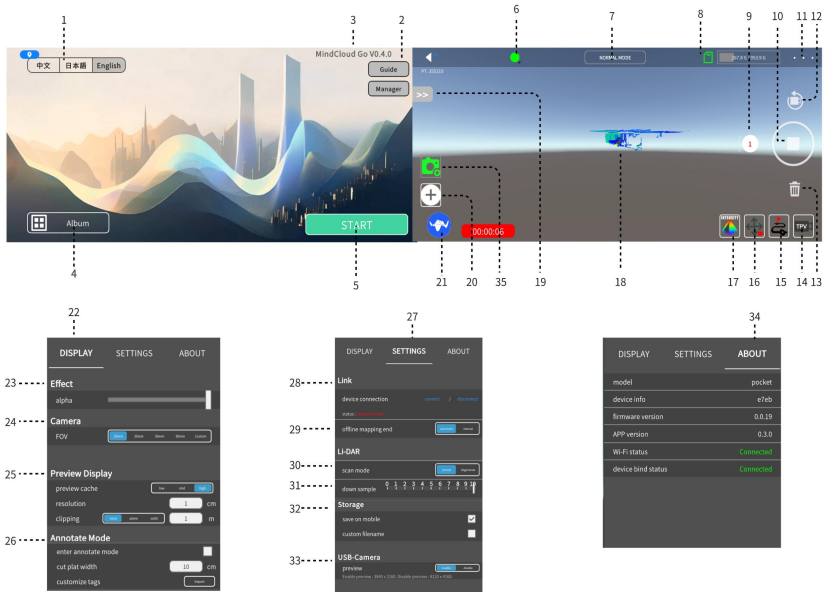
1 2 3

中文 日本語 English

MindCloud Go V0.4.0

Guide

Manager

Album

START

4 5

6 7 8 9 10 11 12

NORMAL MODE

>>

00:00:06

1

TPV

21 20 35 19 18 17 16 15 14 13

22

DISPLAY SETTINGS ABOUT

23 Effect

alpha

24 Camera

FOV

25 Preview Display

preview cache

resolution 1 cm

clipping 1 m

26 Annotate Mode

enter annotate mode

cut plat width 10 cm

customize tags

27

DISPLAY SETTINGS ABOUT

28 Link

device connection

29 offline mapping end

Li-DAR

30 scan mode

31 down sample 0 1 2 3 4 5 6 7 8 9 10

32 Storage

save on mobile

custom filename

33 USB-Camera

preview

34

DISPLAY SETTINGS ABOUT

| | |
|---|---|
| model | pocket |
| device info | e7eb |
| firmware version | 0.0.19 |
| APP version | 0.3.0 |
| Wi-Fi status | Connected |
| device bind status | Connected |